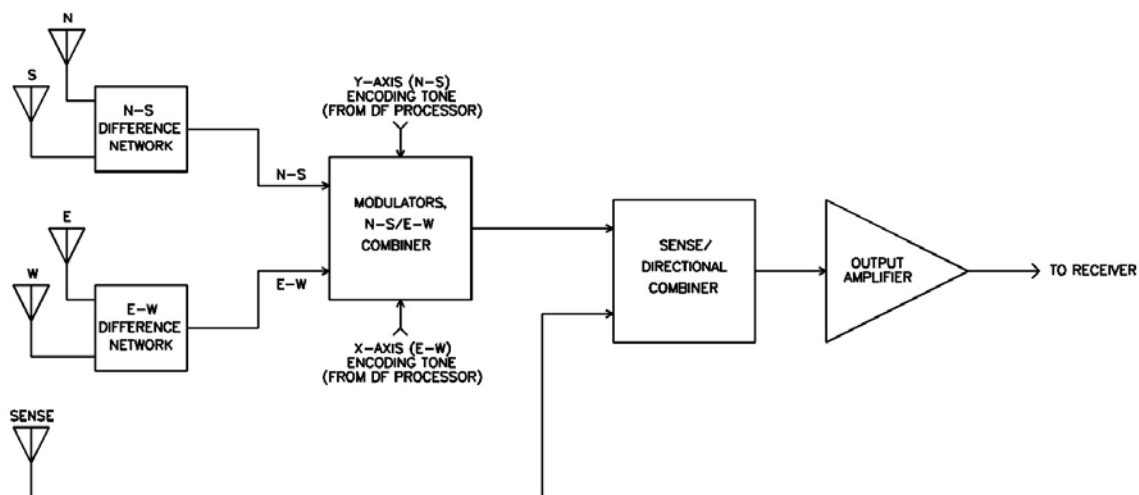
N

S

N-S DIFFERENCE NETWORK

Y-AXIS (N-S) ENCODING TONE (FROM DF PROCESSOR)

N-S

E

MODULATORS, N-S/E-W COMBINER

SENSE/ DIRECTIONAL COMBINER

OUTPUT AMPLIFIER

TO RECEIVER

W

E-W

E-W DIFFERENCE NETWORK

X-AXIS (E-W) ENCODING TONE (FROM DF PROCESSOR)

SENSE